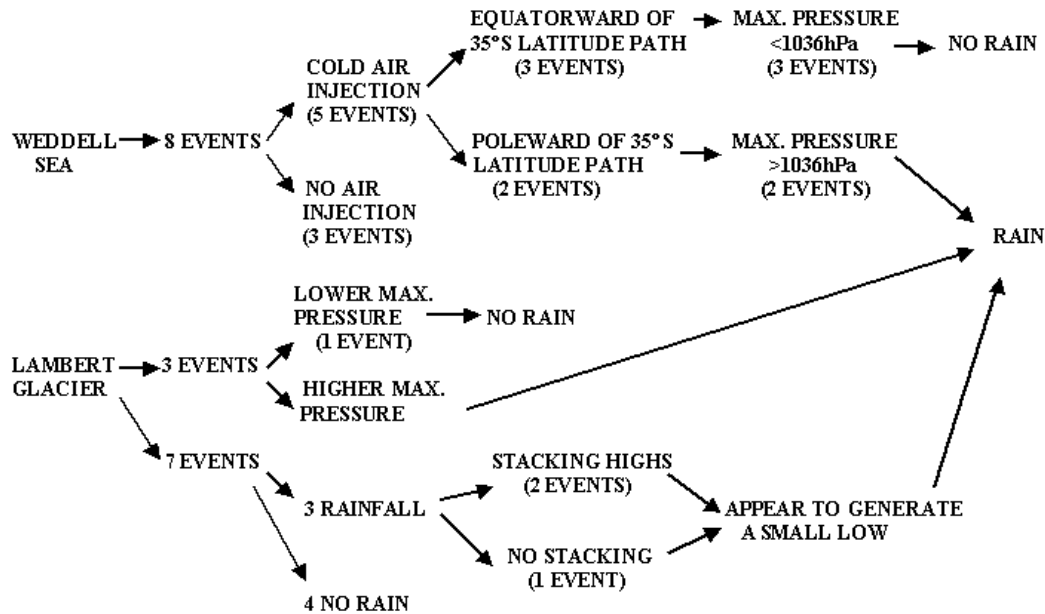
WEDDELL SEA → 8 EVENTS

COLD AIR INJECTION (5 EVENTS)

NO AIR INJECTION (3 EVENTS)

EQUATORWARD OF 35°S LATITUDE PATH (3 EVENTS) → MAX. PRESSURE <1036hPa (3 EVENTS) → NO RAIN

POLEWARD OF 35°S LATITUDE PATH (2 EVENTS) → MAX. PRESSURE >1036hPa (2 EVENTS)

RAIN

LAMBERT GLACIER → 3 EVENTS

LOWER MAX. PRESSURE (1 EVENT) → NO RAIN

HIGHER MAX. PRESSURE

7 EVENTS

3 RAINFALL

STACKING HIGHS (2 EVENTS)

NO STACKING (1 EVENT)

APPEAR TO GENERATE A SMALL LOW

4 NO RAIN